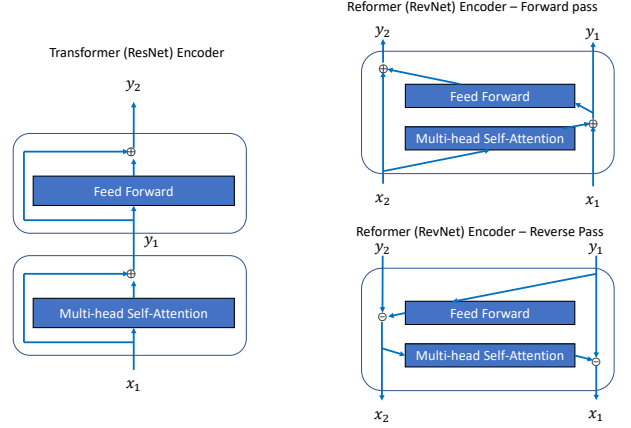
Transformer (ResNet) Encoder

$y_2$

$\oplus$

Feed Forward

$y_1$

$\oplus$

Multi-head Self-Attention

$x_1$

Reformer (RevNet) Encoder – Forward pass

$y_2$ $y_1$

$\oplus$

Feed Forward

Multi-head Self-Attention

$\oplus$

$x_2$ $x_1$

Reformer (RevNet) Encoder – Reverse Pass

$y_2$ $y_1$

Feed Forward

$\ominus$

Multi-head Self-Attention

$\ominus$

$x_2$ $x_1$